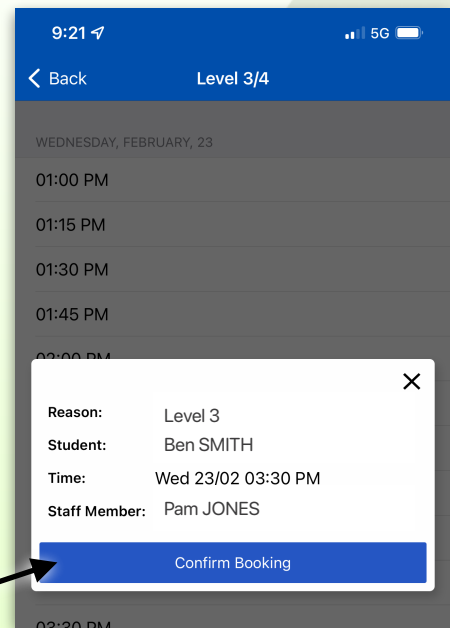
9:21
5G

Back
Level 3/4

WEDNESDAY, FEBRUARY, 23

01:00 PM

01:15 PM

01:30 PM

01:45 PM

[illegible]

×

| Reason: | Level 3 |
|---|---|
| Student: | Ben SMITH |
| Time: | Wed 23/02 03:30 PM |
| Staff Member: | Pam JONES |

Confirm Booking

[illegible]